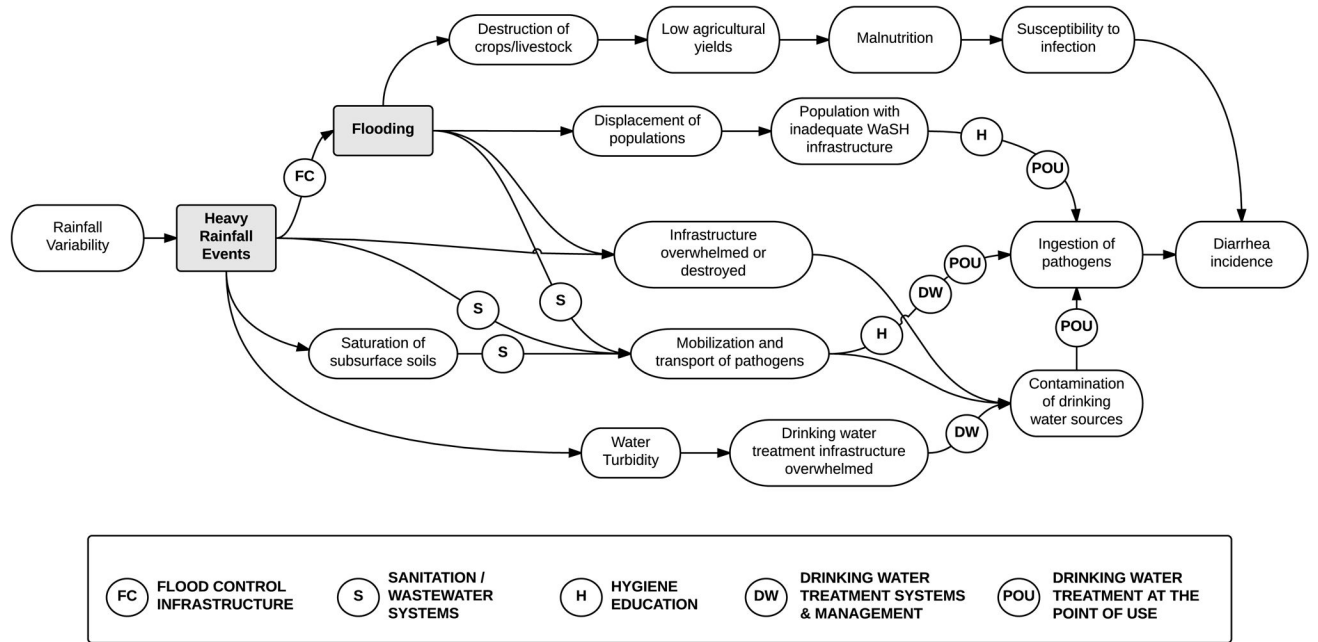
Destruction of crops/livestock

Low agricultural yields

Malnutrition

Susceptibility to infection

Flooding

Displacement of populations

Population with inadequate WaSH infrastructure

H

POU

FC

Rainfall Variability

Heavy Rainfall Events

Infrastructure overwhelmed or destroyed

Ingestion of pathogens

Diarrhea incidence

POU

DW

S

S

H

POU

Saturation of subsurface soils

S

Mobilization and transport of pathogens

Contamination of drinking water sources

Water Turbidity

Drinking water treatment infrastructure overwhelmed

DW

FC FLOOD CONTROL INFRASTRUCTURE

S SANITATION / WASTEWATER SYSTEMS

H HYGIENE EDUCATION

DW DRINKING WATER TREATMENT SYSTEMS & MANAGEMENT

POU DRINKING WATER TREATMENT AT THE POINT OF USE